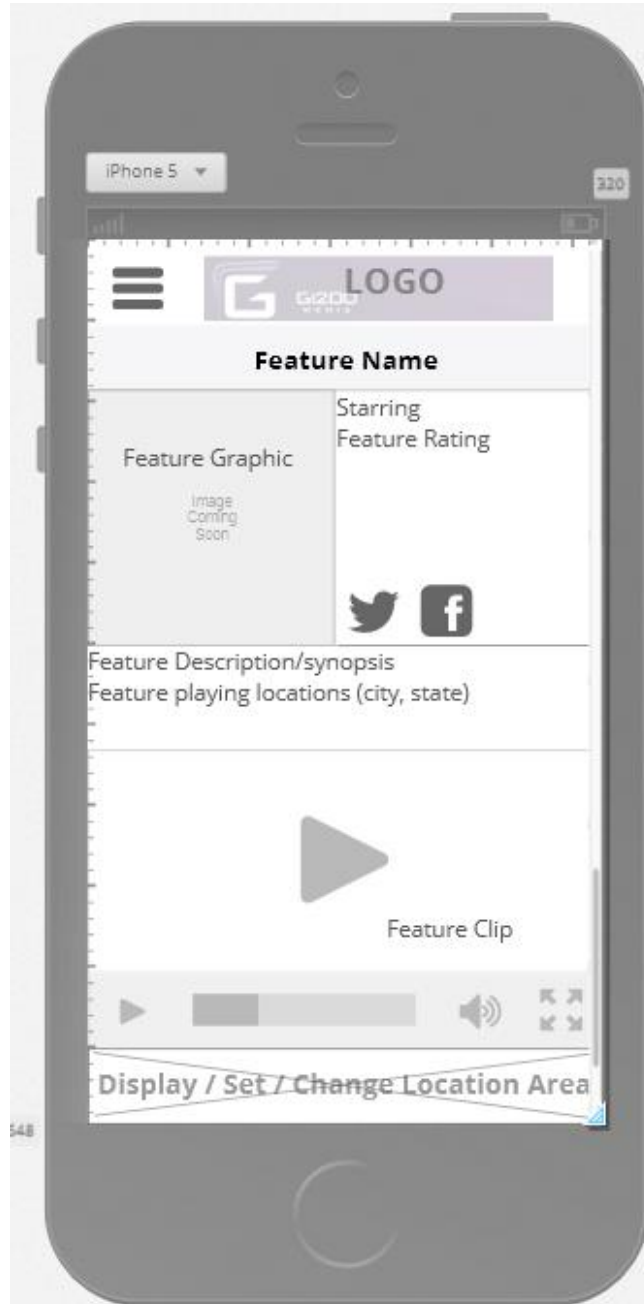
iPhone 5

320

G GIZOO MEDIA LOGO

Feature Name

Feature Graphic

Image Coming Soon

Starring
Feature Rating

Feature Description/synopsis
Feature playing locations (city, state)

Feature Clip

Display / Set / Change Location Area

548